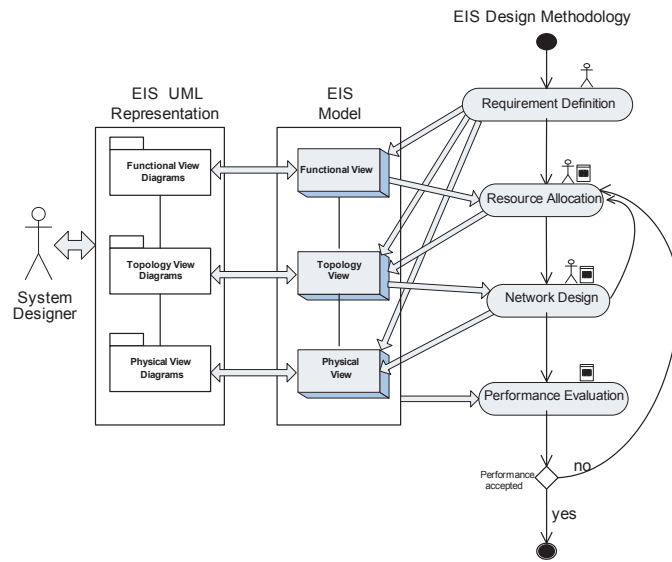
EIS Design Methodology

EIS UML Representation

EIS Model

Requirement Definition

Functional View Diagrams

Functional View

Resource Allocation

System Designer

Topology View Diagrams

Topology View

Network Design

Physical View Diagrams

Physical View

Performance Evaluation

Performance accepted

no

yes